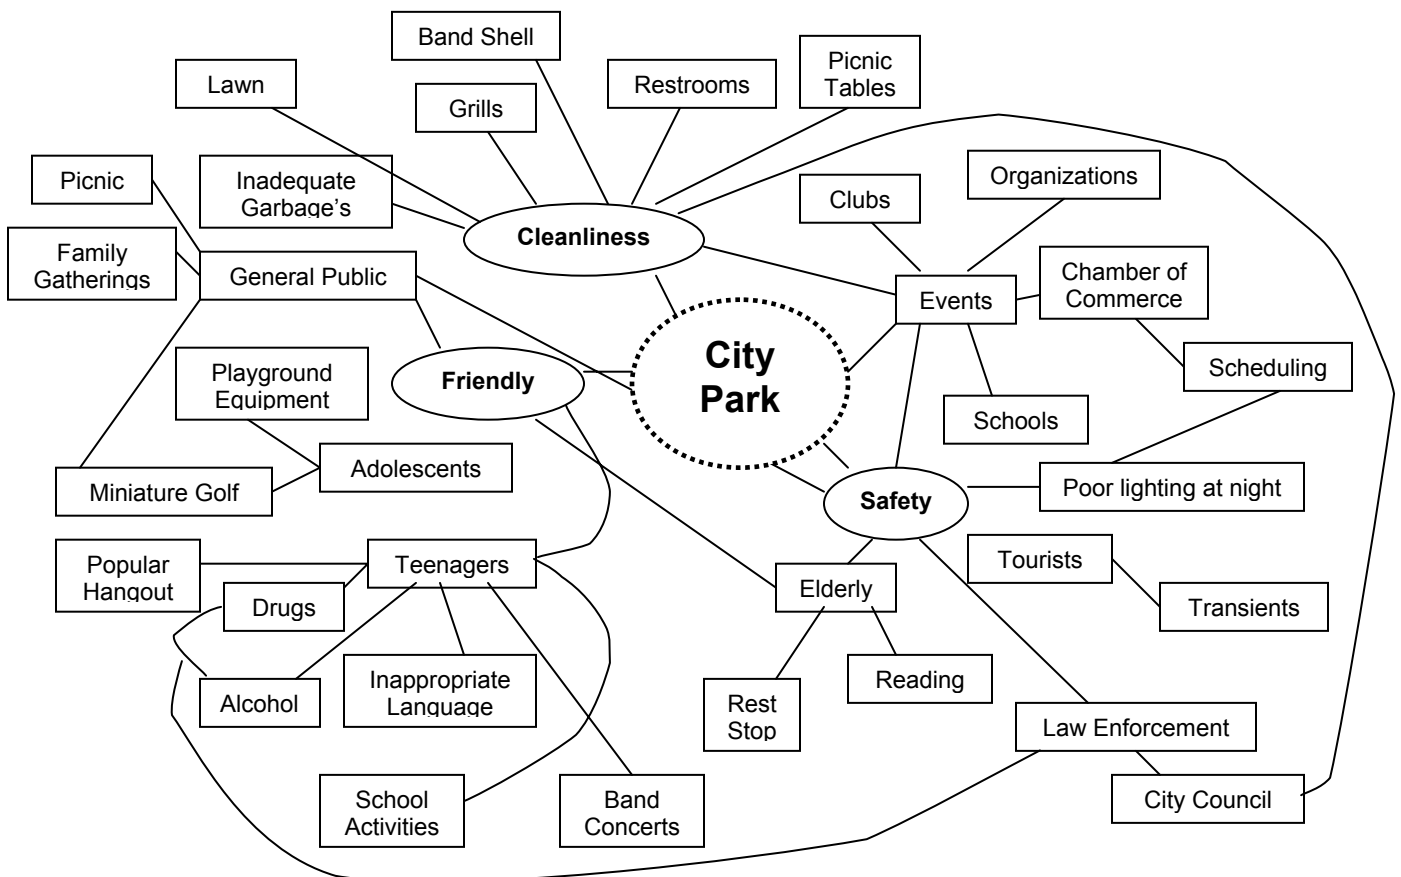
Band Shell

Lawn

Restrooms

Picnic Tables

Grills

Picnic

Inadequate Garbage's

Organizations

Clubs

Cleanliness

Family Gatherings

General Public

Chamber of Commerce

Events

Playground Equipment

Friendly

City Park

Scheduling

Schools

Adolescents

Miniature Golf

Safety

Poor lighting at night

Popular Hangout

Teenagers

Tourists

Drugs

Elderly

Transients

Alcohol

Inappropriate Language

Reading

Rest Stop

Law Enforcement

School Activities

Band Concerts

City Council